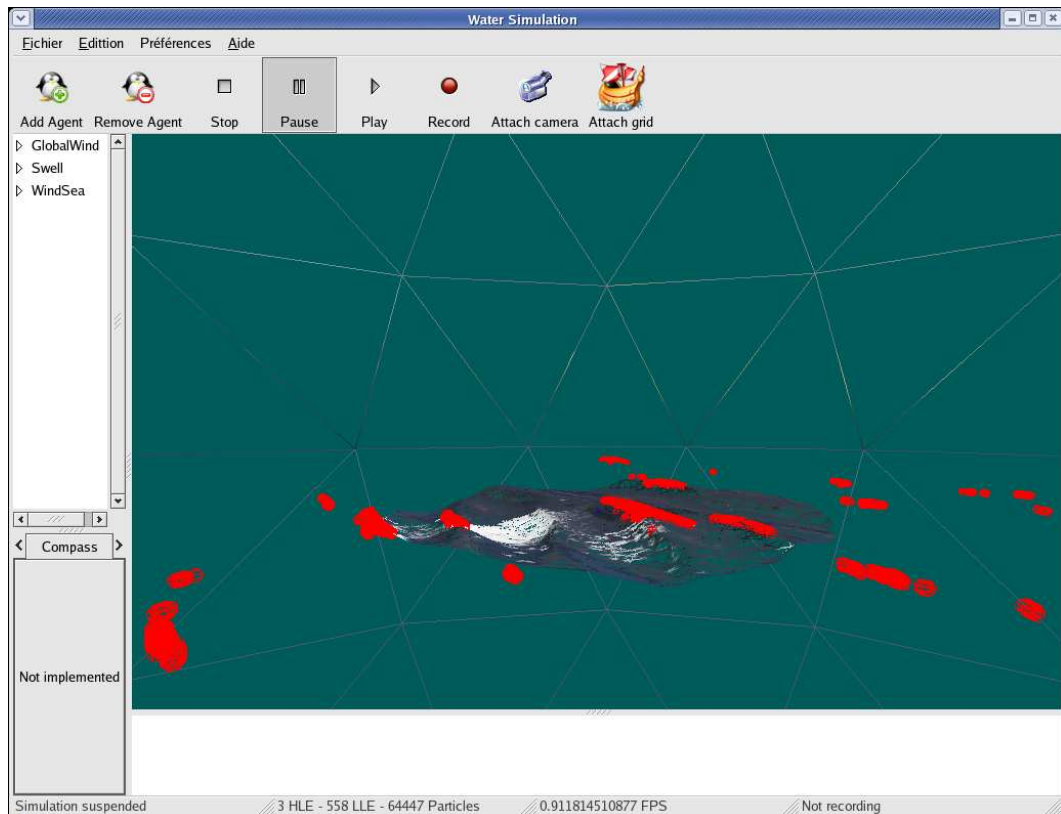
Water Simulation

Fichier Edittion Préférences Aide

Add Agent Remove Agent Stop Pause Play Record Attach camera Attach grid

GlobalWind
Swell
WindSea

Compass

Not implemented

Simulation suspended 3 HLE - 558 LLE - 64447 Particles 0.911814510877 FPS Not recording